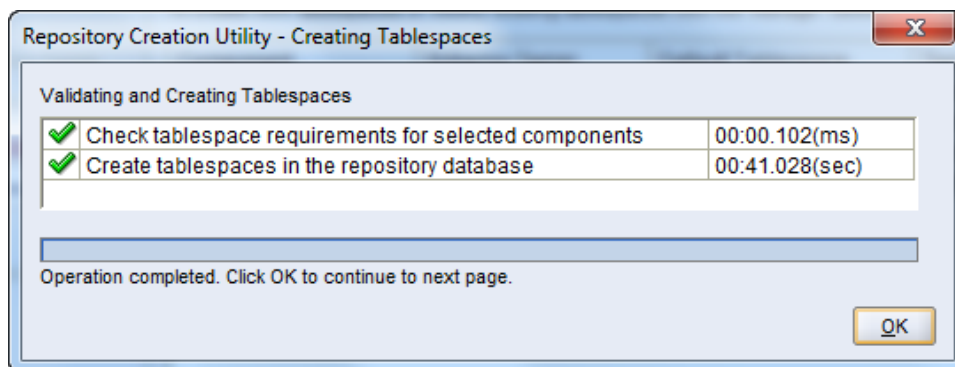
Repository Creation Utility - Creating Tablespaces

Validating and Creating Tablespaces

| | | |
|---|---|---|
| ✔ | Check tablespace requirements for selected components | 00:00.102(ms) |
| ✔ | Create tablespaces in the repository database | 00:41.028(sec) |

Operation completed. Click OK to continue to next page.

OK